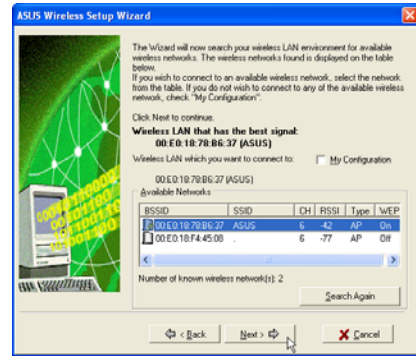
ASUS Wireless Setup Wizard

The Wizard will now search your wireless LAN environment for available wireless networks. The wireless networks found is displayed on the table below.
If you wish to connect to an available wireless network, select the network from the table. If you do not wish to connect to any of the available wireless network, check "My Configuration".

Click Next to continue.

Wireless LAN that has the best signal:
00:E0:18:78:B6:37 (ASUS)

Wireless LAN which you want to connect to:

My Configuration

00:E0:18:78:B6:37 (ASUS)

Available Networks

| BSSID | SSID | CH | RSSI | Type | WEP |
|---|---|---|---|---|---|
| 00:E0:18:78:B6:37 | ASUS | 6 | -42 | AP | On |
| 00:E0:18:F4:45:08 | . | 6 | -77 | AP | Off |

Number of known wireless network(s): 2

Search Again

< Back

Next >

Cancel

00101100
0010110
001
001011000